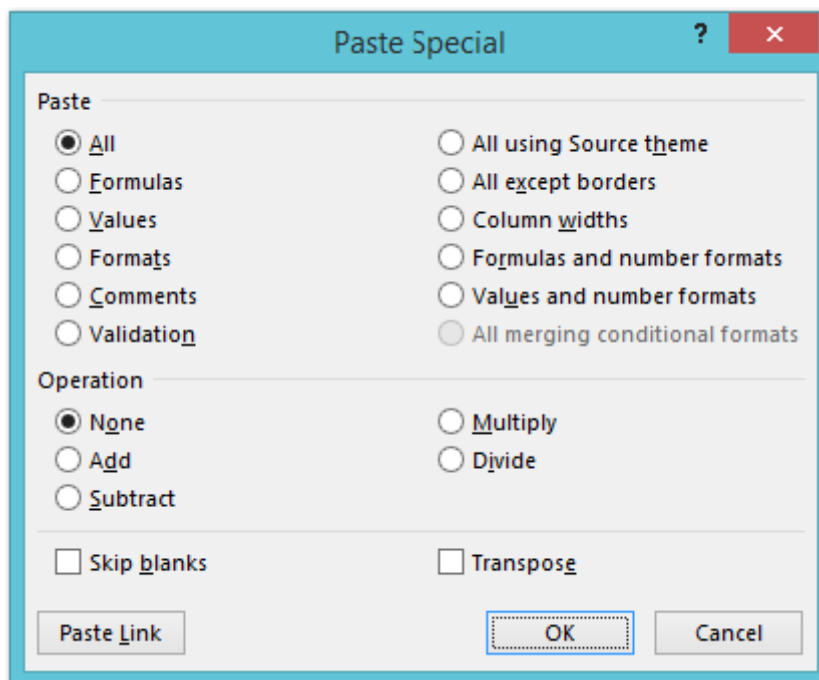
Paste Special

?

×

Paste

All

Formulas

Values

Formats

Comments

Validation

All using Source theme

All except borders

Column widths

Formulas and number formats

Values and number formats

All merging conditional formats

Operation

None

Add

Subtract

Multiply

Divide

Skip blanks

Transpose

Paste Link

OK

Cancel